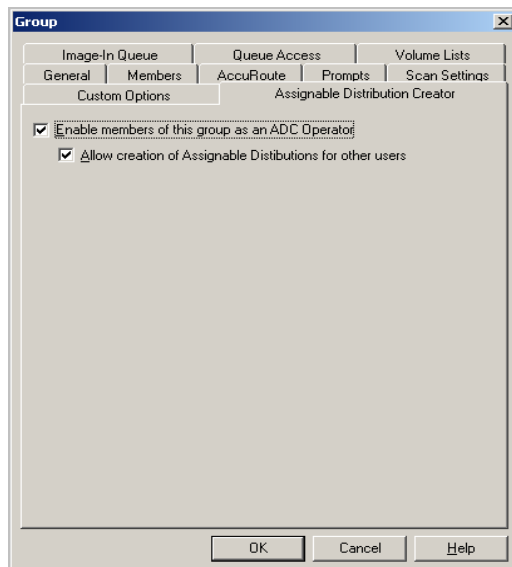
Group

Image-In Queue | Queue Access | Volume Lists
General | Members | AccuRoute | Prompts | Scan Settings
Custom Options | Assignable Distribution Creator

☑ Enable members of this group as an ADC Operator

☑ Allow creation of Assignable Distibutions for other users

OK | Cancel | Help